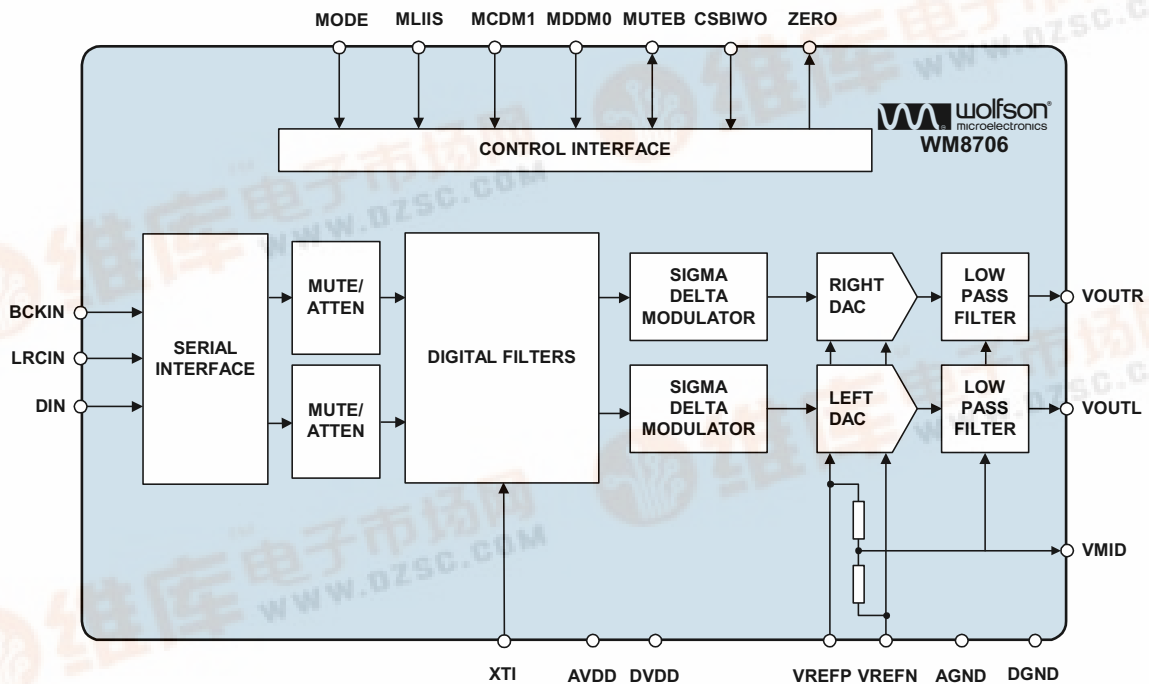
MODE MLIIS MCDM1 MDDM0 MUTEB CSBIWO ZERO

wolfson microelectronics
WM8706

CONTROL INTERFACE

BCKIN
LRCIN
DIN

SERIAL INTERFACE

MUTE/ ATTEN

MUTE/ ATTEN

DIGITAL FILTERS

SIGMA DELTA MODULATOR

SIGMA DELTA MODULATOR

RIGHT DAC

LEFT DAC

LOW PASS FILTER

LOW PASS FILTER

VOUTR
VOUTL
VMID

XTI AVDD DVDD VREFP VREFN AGND DGND

维库电子市场网 WWW.DZSC.COM